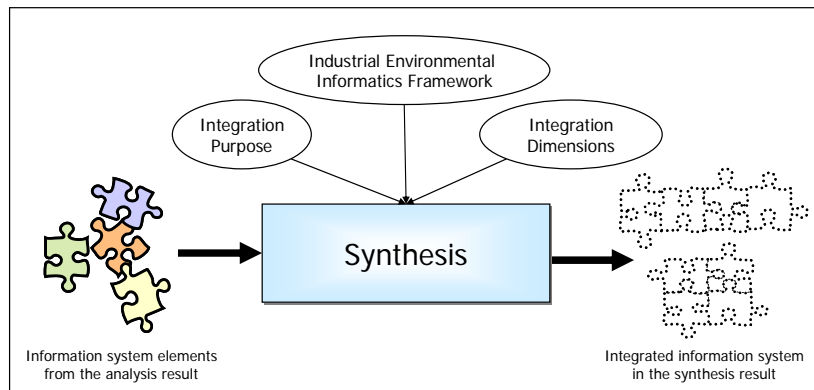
Industrial Environmental Informatics Framework

Integration Purpose

Integration Dimensions

Synthesis

Information system elements from the analysis result

Integrated information system in the synthesis result